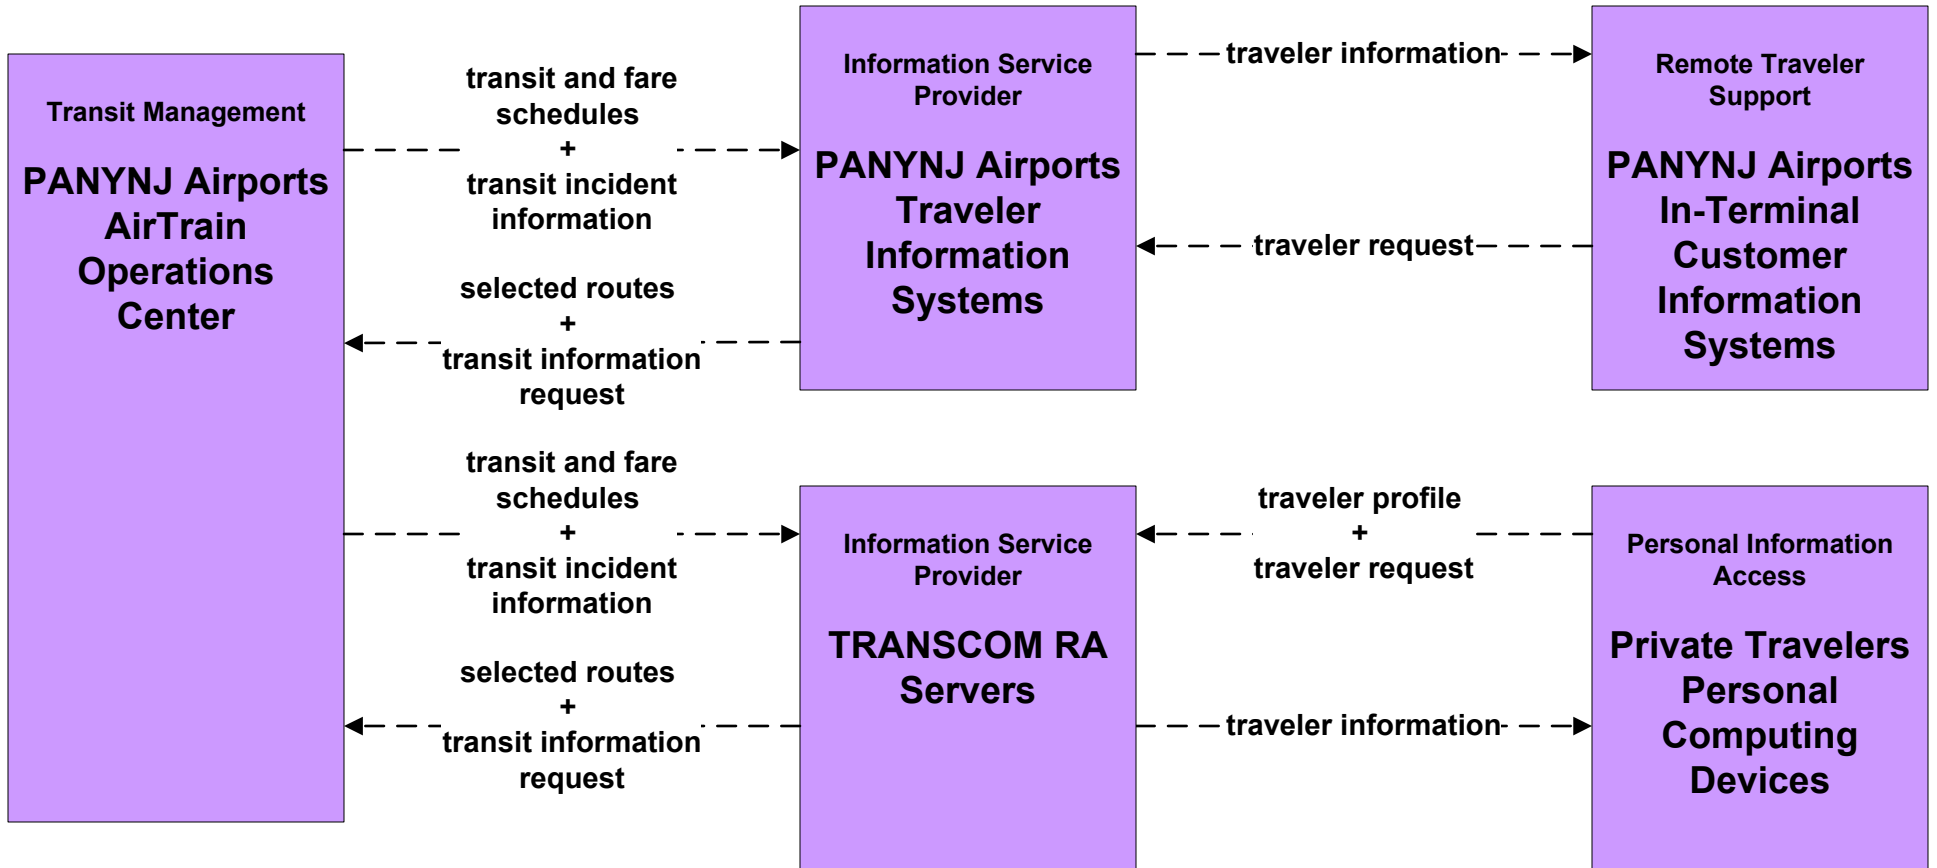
Transit Management

PANYNJ Airports AirTrain Operations Center

transit and fare schedules
+
transit incident information

selected routes
+
transit information request

Information Service Provider

PANYNJ Airports Traveler Information Systems

traveler information

traveler request

Remote Traveler Support

PANYNJ Airports In-Terminal Customer Information Systems

transit and fare schedules
+
transit incident information

selected routes
+
transit information request

Information Service Provider

TRANSCOM RA Servers

traveler profile
+
traveler request

traveler information

Personal Information Access

Private Travelers Personal Computing Devices